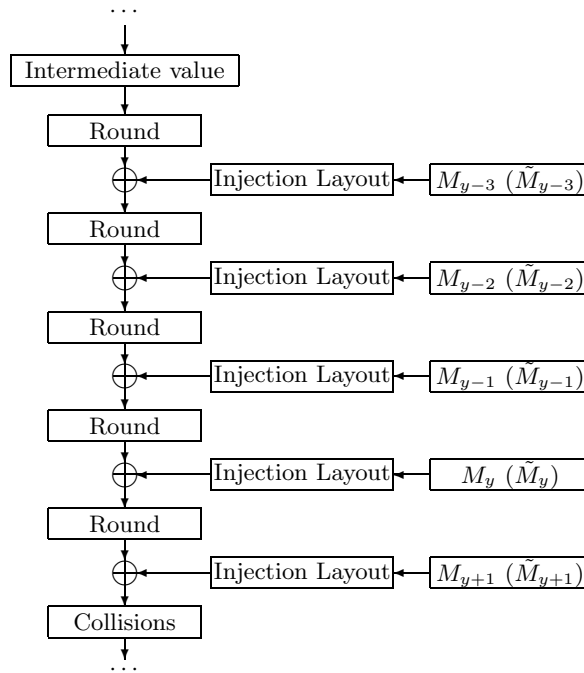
...

Intermediate value

Round

Injection Layout

$M_{y-3}$ ($\tilde{M}_{y-3}$)

Round

Injection Layout

$M_{y-2}$ ($\tilde{M}_{y-2}$)

Round

Injection Layout

$M_{y-1}$ ($\tilde{M}_{y-1}$)

Round

Injection Layout

$M_y$ ($\tilde{M}_y$)

Round

Injection Layout

$M_{y+1}$ ($\tilde{M}_{y+1}$)

Collisions

...